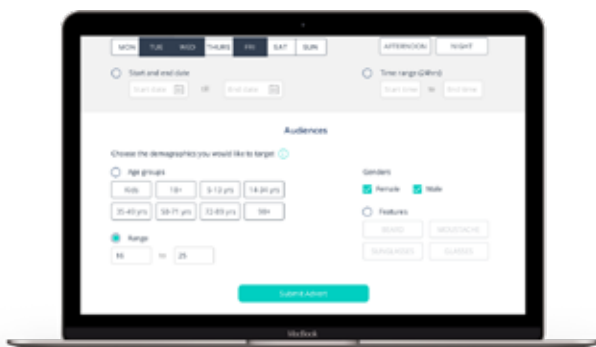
MON TUE WED THURS FRI SAT SUN

AFTERNOON NIGHT

Start and end date

Start date to End date

Time range (24hrs)

Start time to End time

Audiences

Choose the demographics you would like to target

Age groups

Kids 18+ 5-12 yrs 14-34 yrs

35-45 yrs 58-71 yrs 72-89 yrs 90+

Range

16 to 25

Genders

Female Male

Features

BEARD MOUSTACHE

SUNGLASSES GLASSES

Submit Advert

MacBook